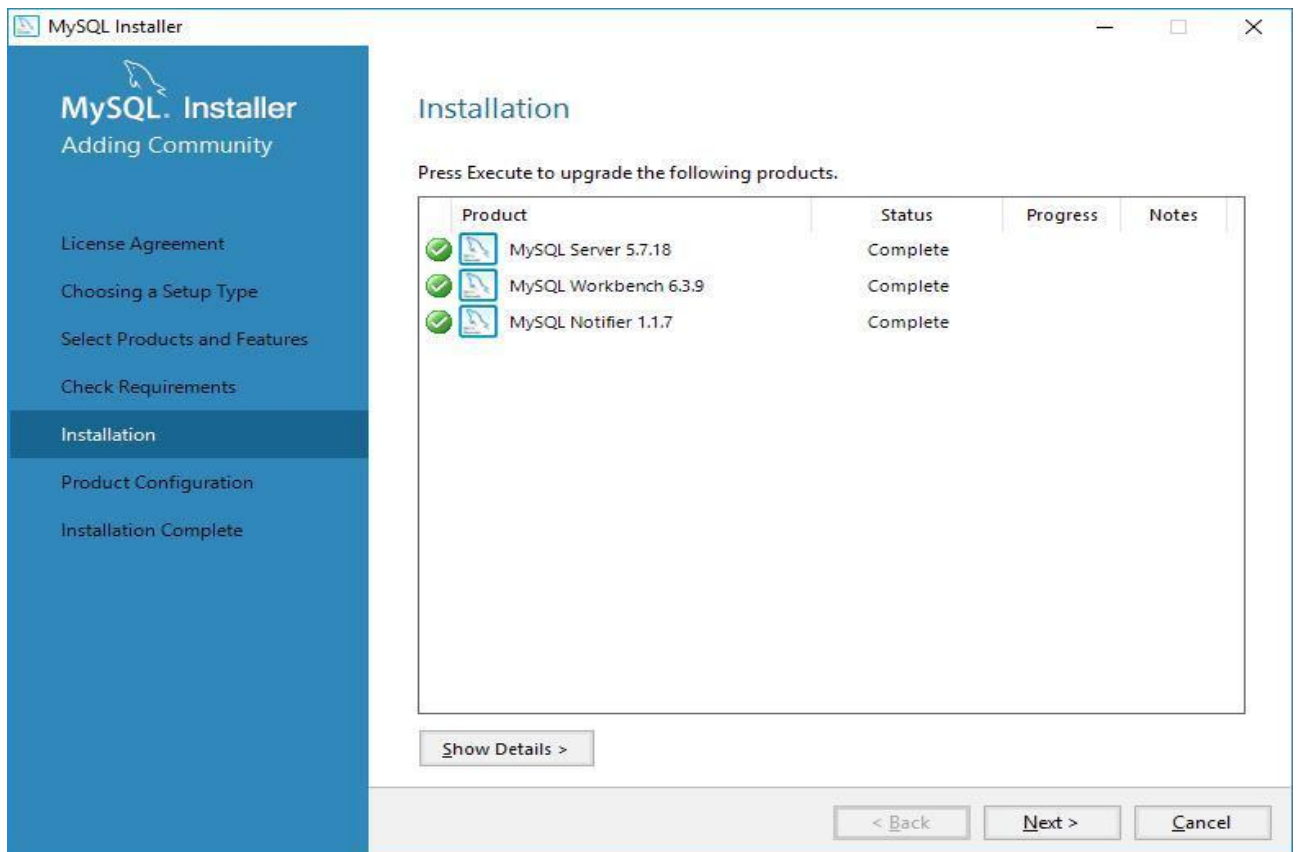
MySQL Installer

MySQL. Installer
Adding Community

License Agreement
Choosing a Setup Type
Select Products and Features
Check Requirements
Installation
Product Configuration
Installation Complete

Installation

Press Execute to upgrade the following products.

| Product | Status | Progress | Notes |
|---|---|---|---|
| MySQL Server 5.7.18 | Complete | | |
| MySQL Workbench 6.3.9 | Complete | | |
| MySQL Notifier 1.1.7 | Complete | | |

Show Details >

< Back
Next >
Cancel